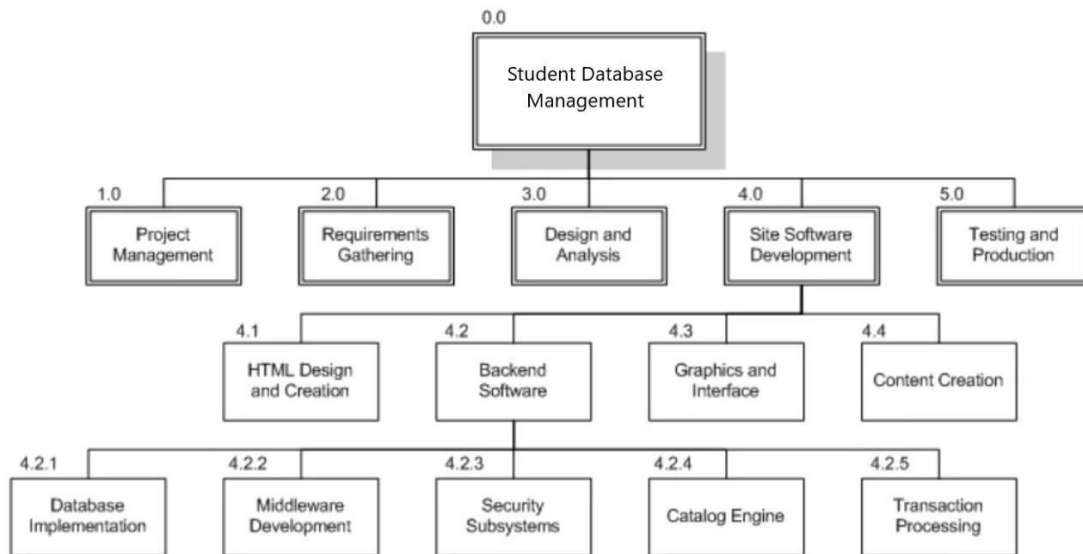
0.0

Student Database Management

1.0

Project Management

2.0

Requirements Gathering

3.0

Design and Analysis

4.0

Site Software Development

5.0

Testing and Production

4.1

HTML Design and Creation

4.2

Backend Software

4.3

Graphics and Interface

4.4

Content Creation

4.2.1

Database Implementation

4.2.2

Middleware Development

4.2.3

Security Subsystems

4.2.4

Catalog Engine

4.2.5

Transaction Processing